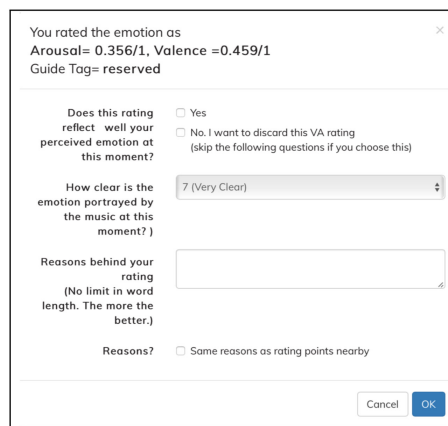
You rated the emotion as
Arousal= 0.356/1, Valence =0.459/1
Guide Tag= reserved

×

Does this rating reflect well your perceived emotion at this moment?

Yes

No. I want to discard this VA rating
(skip the following questions if you choose this)

How clear is the emotion portrayed by the music at this moment? )

7 (Very Clear)

Reasons behind your rating
(No limit in word length. The more the better.)

Reasons?

Same reasons as rating points nearby

Cancel

OK